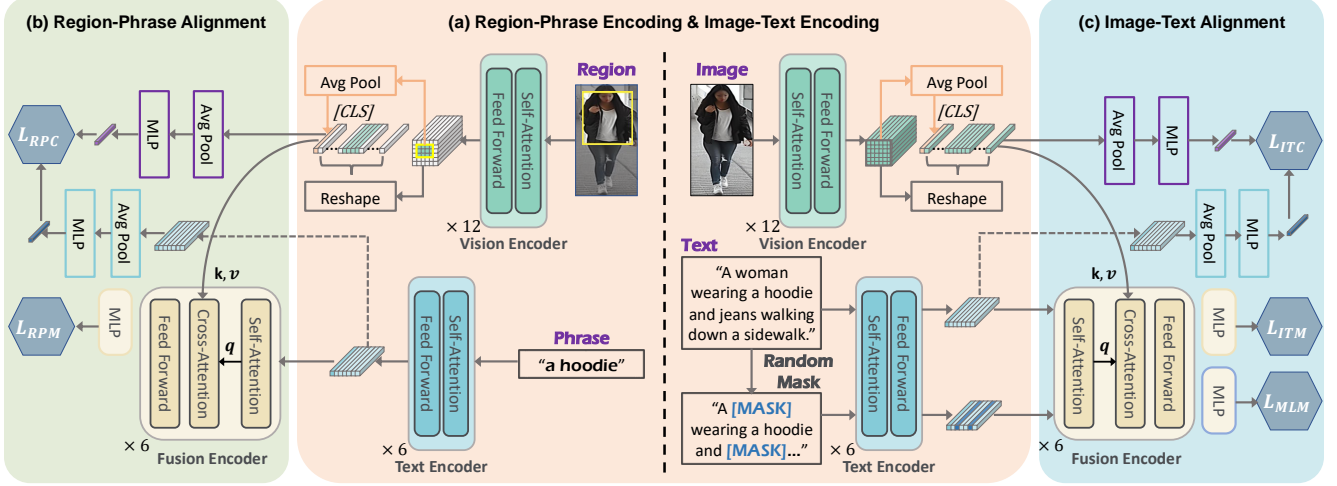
(b) Region-Phrase Alignment

(a) Region-Phrase Encoding & Image-Text Encoding

(c) Image-Text Alignment

Avg Pool

Region

Image

Avg Pool

$[CLS]$

$[CLS]$

$L_{RPC}$

MLP

Avg Pool

Feed Forward

Self-Attention

Self-Attention

Feed Forward

Avg Pool

MLP

$L_{ITC}$

Reshape

Reshape

$\times 12$

Vision Encoder

$\times 12$

Vision Encoder

MLP

Avg Pool

Text

Avg Pool

MLP

$\mathbf{k}, \boldsymbol{v}$

"A woman wearing a hoodie and jeans walking down a sidewalk."

$\mathbf{k}, \boldsymbol{v}$

$L_{RPM}$

MLP

Feed Forward

Cross-Attention

Self-Attention

Feed Forward

Self-Attention

Phrase

Self-Attention

Feed Forward

Self-Attention

Cross-Attention

Feed Forward

MLP

$L_{ITM}$

$\boldsymbol{q}$

"a hoodie"

Random Mask

$\boldsymbol{q}$

MLP

$L_{MLM}$

"A [MASK] wearing a hoodie and [MASK]..."

$\times 6$

Fusion Encoder

$\times 6$

Text Encoder

$\times 6$

Text Encoder

$\times 6$

Fusion Encoder